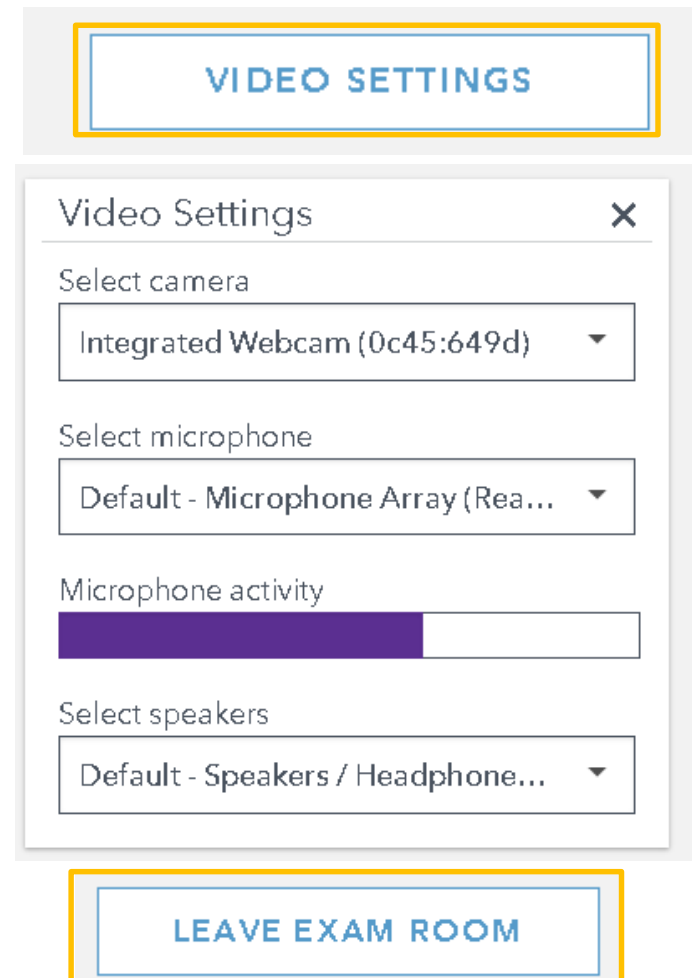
VIDEO SETTINGS

Video Settings ×

Select camera

Integrated Webcam (0c45:649d)

Select microphone

Default - Microphone Array (Rea...

Microphone activity

Select speakers

Default - Speakers / Headphone...

LEAVE EXAM ROOM